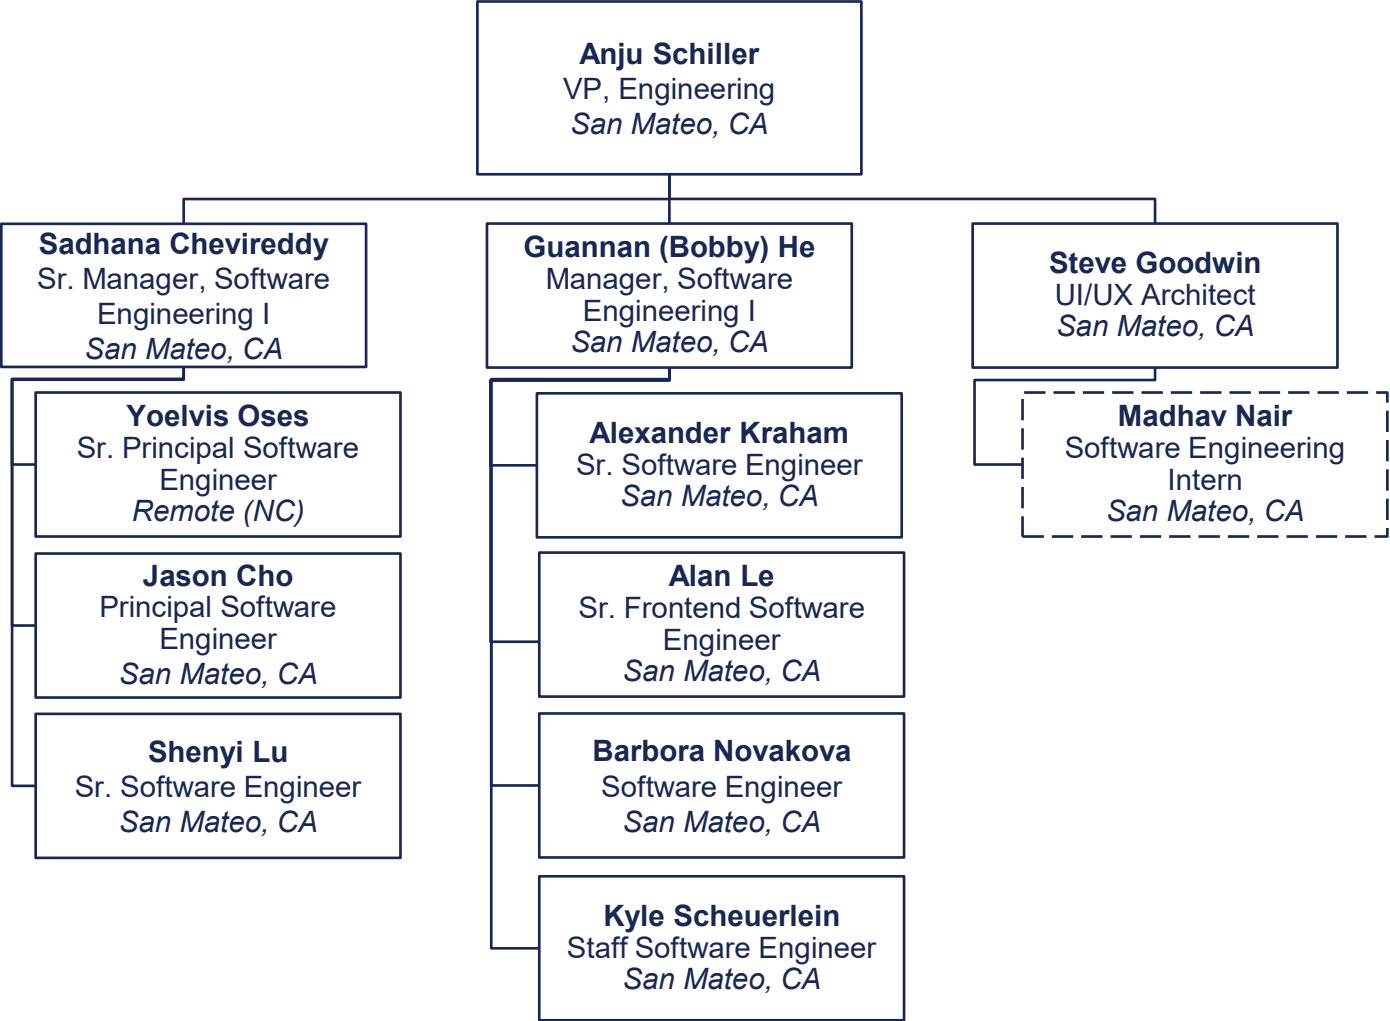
**Anju Schiller**
VP, Engineering
*San Mateo, CA*

**Sadhana Chevireddy**
Sr. Manager, Software Engineering I
*San Mateo, CA*

**Guannan (Bobby) He**
Manager, Software Engineering I
*San Mateo, CA*

**Steve Goodwin**
UI/UX Architect
*San Mateo, CA*

**Yoelvis Oses**
Sr. Principal Software Engineer
*Remote (NC)*

**Jason Cho**
Principal Software Engineer
*San Mateo, CA*

**Shenyi Lu**
Sr. Software Engineer
*San Mateo, CA*

**Alexander Kraham**
Sr. Software Engineer
*San Mateo, CA*

**Alan Le**
Sr. Frontend Software Engineer
*San Mateo, CA*

**Barbora Novakova**
Software Engineer
*San Mateo, CA*

**Kyle Scheuerlein**
Staff Software Engineer
*San Mateo, CA*

**Madhav Nair**
Software Engineering Intern
*San Mateo, CA*